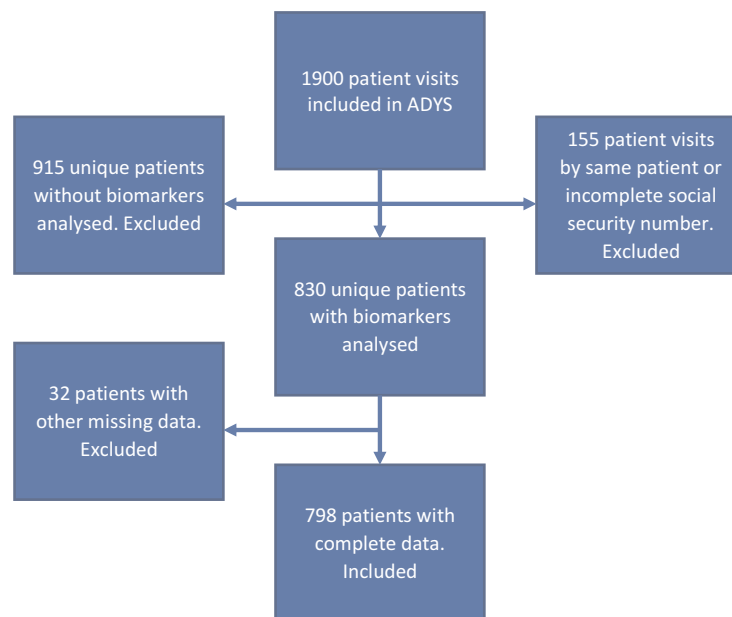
1900 patient visits included in ADYS

915 unique patients without biomarkers analysed. Excluded

155 patient visits by same patient or incomplete social security number. Excluded

830 unique patients with biomarkers analysed

32 patients with other missing data. Excluded

798 patients with complete data. Included